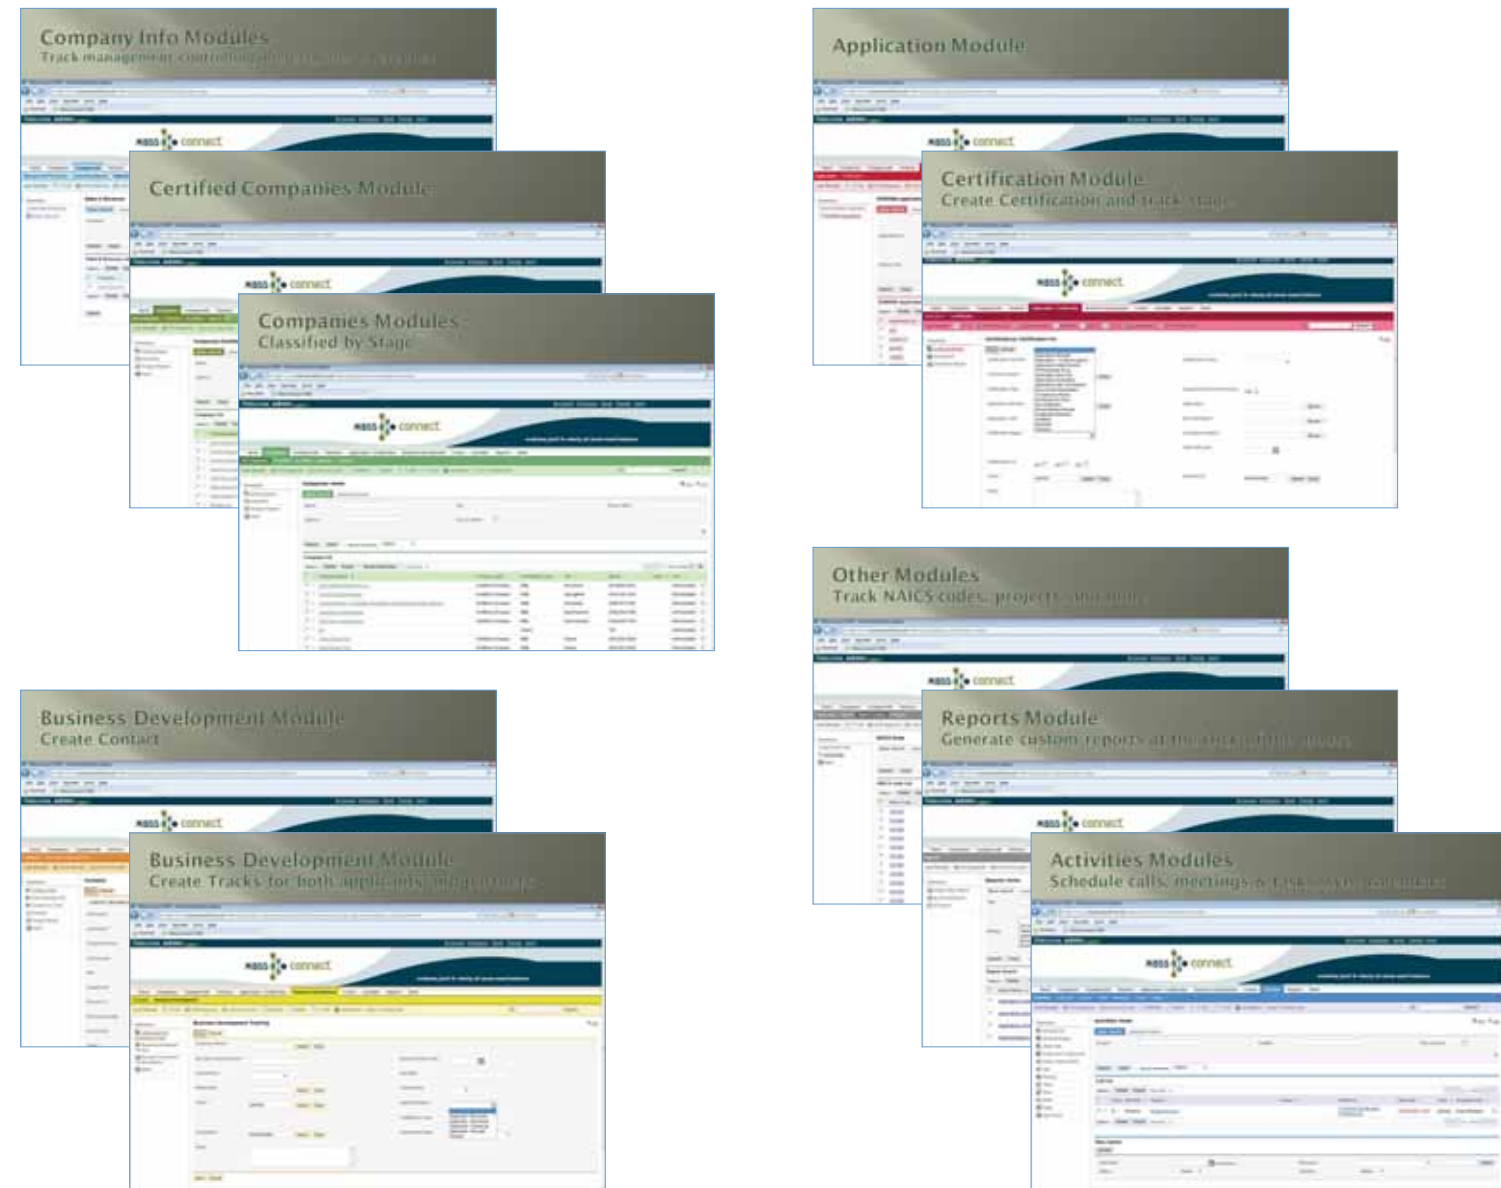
Company Info Modules
Track management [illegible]

Certified Companies Module

Companies Modules
Classified by Stage

MASS connect

Application Module

Certification Module
Create Certification and track stage

Other Modules
Track NAICS codes, projects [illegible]

Reports Module
Generate custom reports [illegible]

Business Development Module
Create Contact

Business Development Module
Create Tracks for both applicants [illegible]

Activities Modules
Schedule calls, meetings & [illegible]